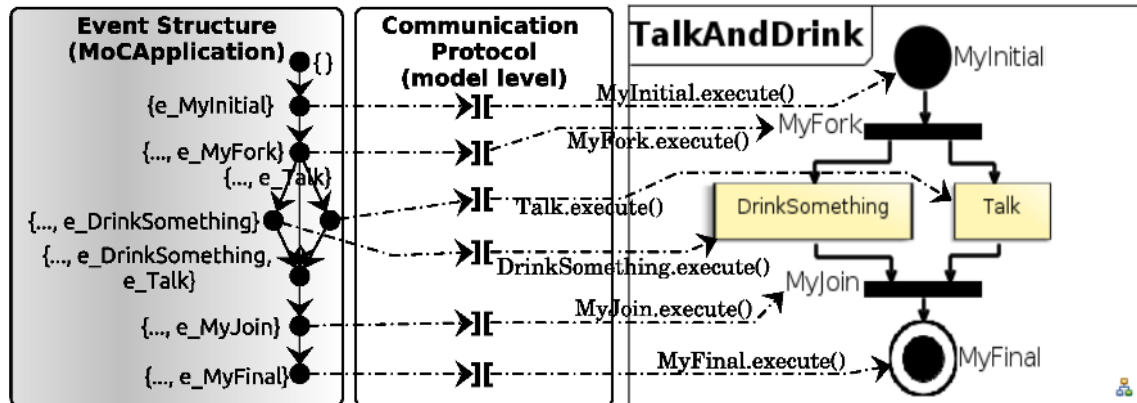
Event Structure (MoCApplication)

{}

{e_MyInitial}

{..., e_MyFork}

{..., e_Talk}

{..., e_DrinkSomething}

{..., e_DrinkSomething, e_Talk}

{..., e_MyJoin}

{..., e_MyFinal}

Communication Protocol (model level)

TalkAndDrink

MyInitial

MyInitial.execute()

MyFork

MyFork.execute()

Talk.execute()

DrinkSomething

Talk

DrinkSomething.execute()

MyJoin

MyJoin.execute()

MyFinal.execute()

MyFinal